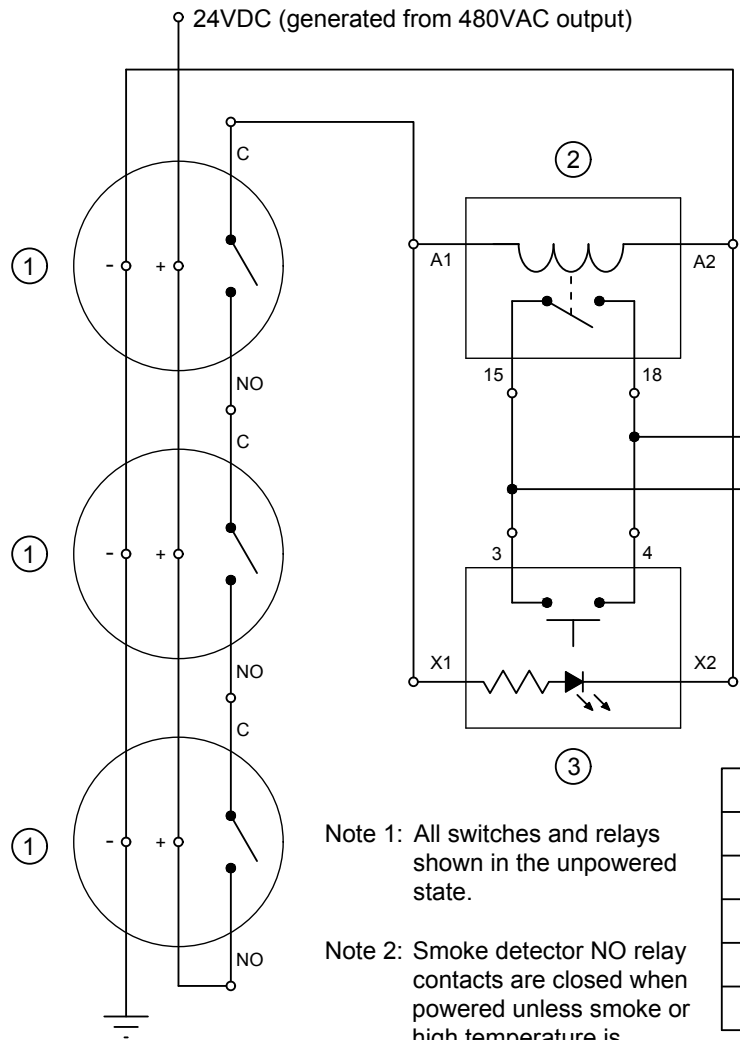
24VDC (generated from 480VAC output)

C

2

1

- +

A1

A2

NO

15

18

C

1

- +

3

4

NO

X1

X2

C

3

1

- +

Note 1: All switches and relays shown in the unpowered state.

NO

Note 2: Smoke detector NO relay contacts are closed when powered unless smoke or high temperature is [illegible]

-